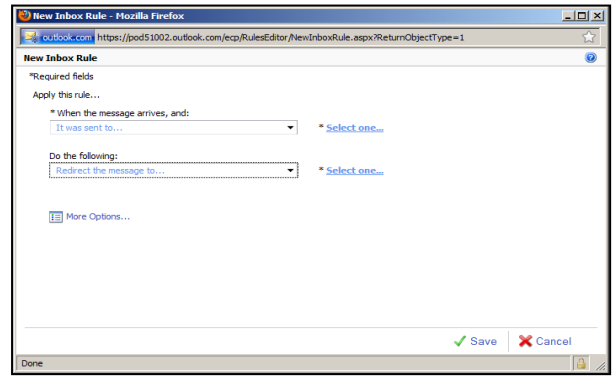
New Inbox Rule - Mozilla Firefox

outlook.com https://pod51002.outlook.com/ecp/RulesEditor/NewInboxRule.aspx?ReturnObjectType=1

New Inbox Rule

*Required fields

Apply this rule...

* When the message arrives, and:

It was sent to...

* Select one...

Do the following:

Redirect the message to...

* Select one...

More Options...

Save

Cancel

Done